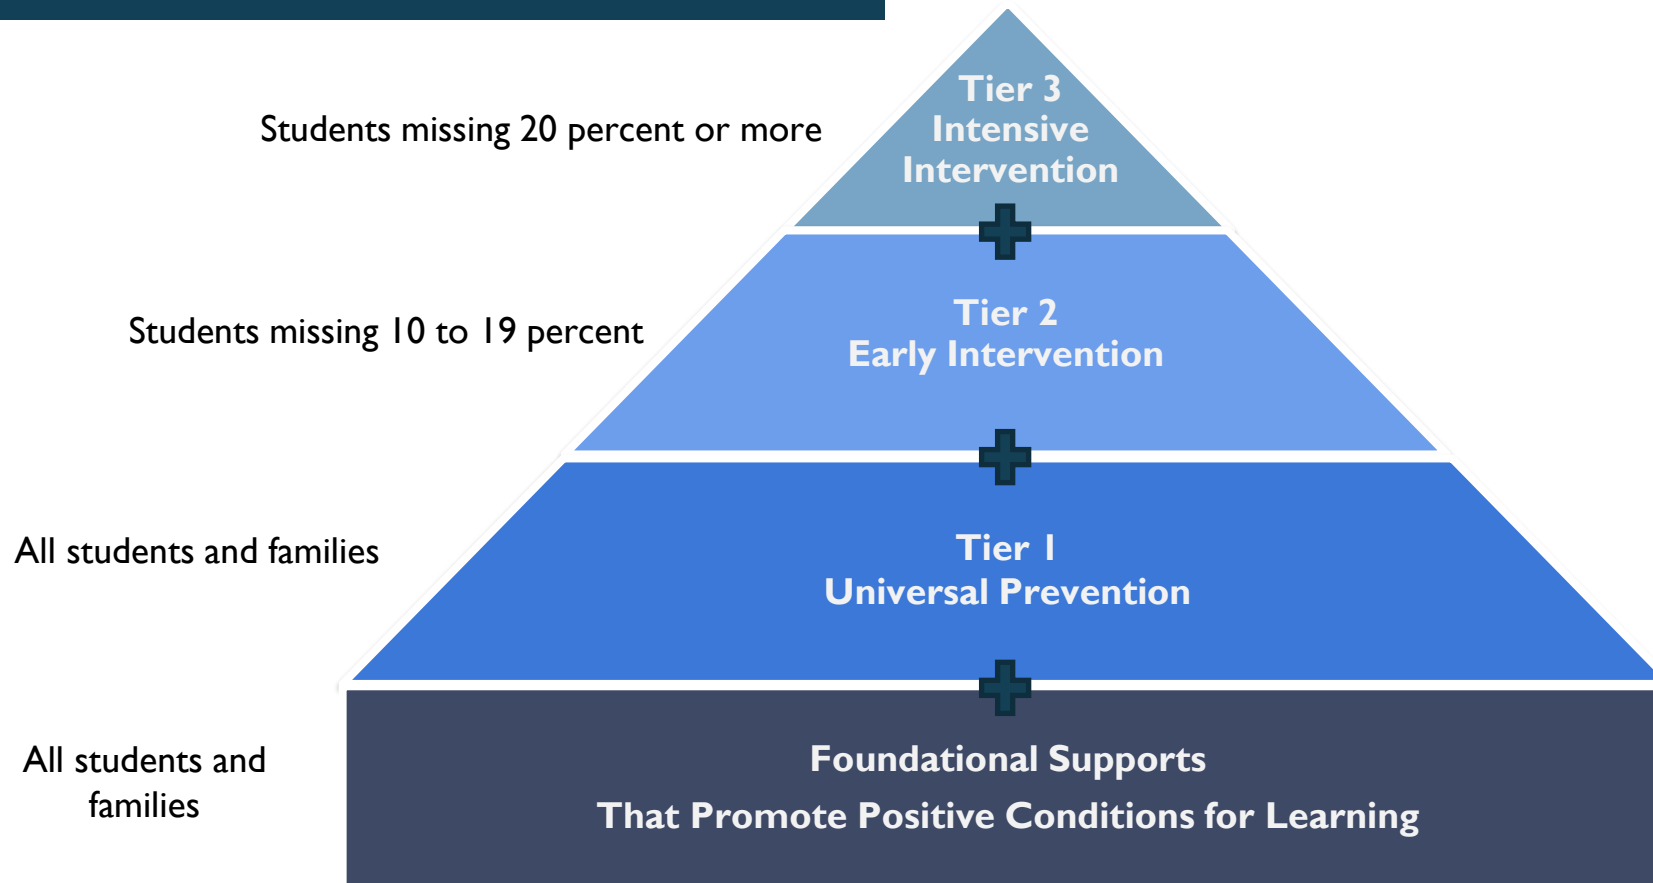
Students missing 20 percent or more

Tier 3
Intensive
Intervention

Students missing 10 to 19 percent

Tier 2
Early Intervention

All students and families

Tier 1
Universal Prevention

All students and families

Foundational Supports
That Promote Positive Conditions for Learning